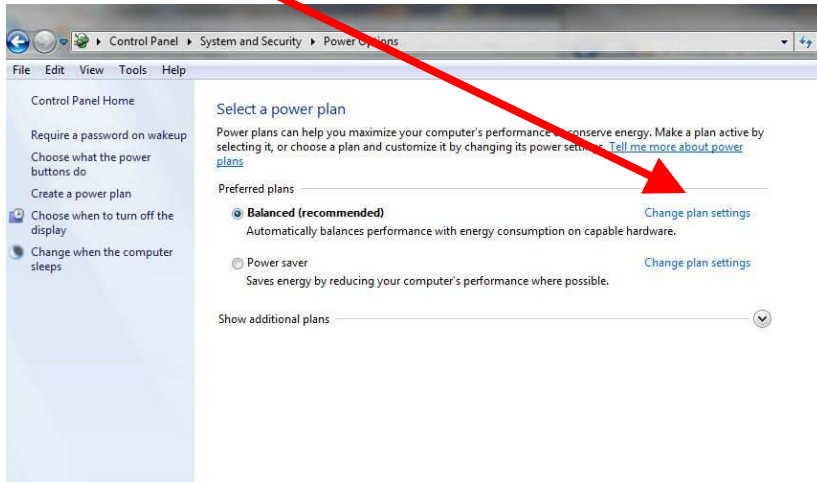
Control Panel ▸ System and Security ▸ Power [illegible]ptions

File Edit View Tools Help

Control Panel Home

Require a password on wakeup

Choose what the power buttons do

Create a power plan

Choose when to turn off the display

Change when the computer sleeps

Select a power plan

Power plans can help you maximize your computer's performance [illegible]conserve energy. Make a plan active by selecting it, or choose a plan and customize it by changing its power setti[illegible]. Tell me more about power plans

Preferred plans

Balanced (recommended)

Change plan settings

Automatically balances performance with energy consumption on capable hardware.

Power saver

Change plan settings

Saves energy by reducing your computer's performance where possible.

Show additional plans